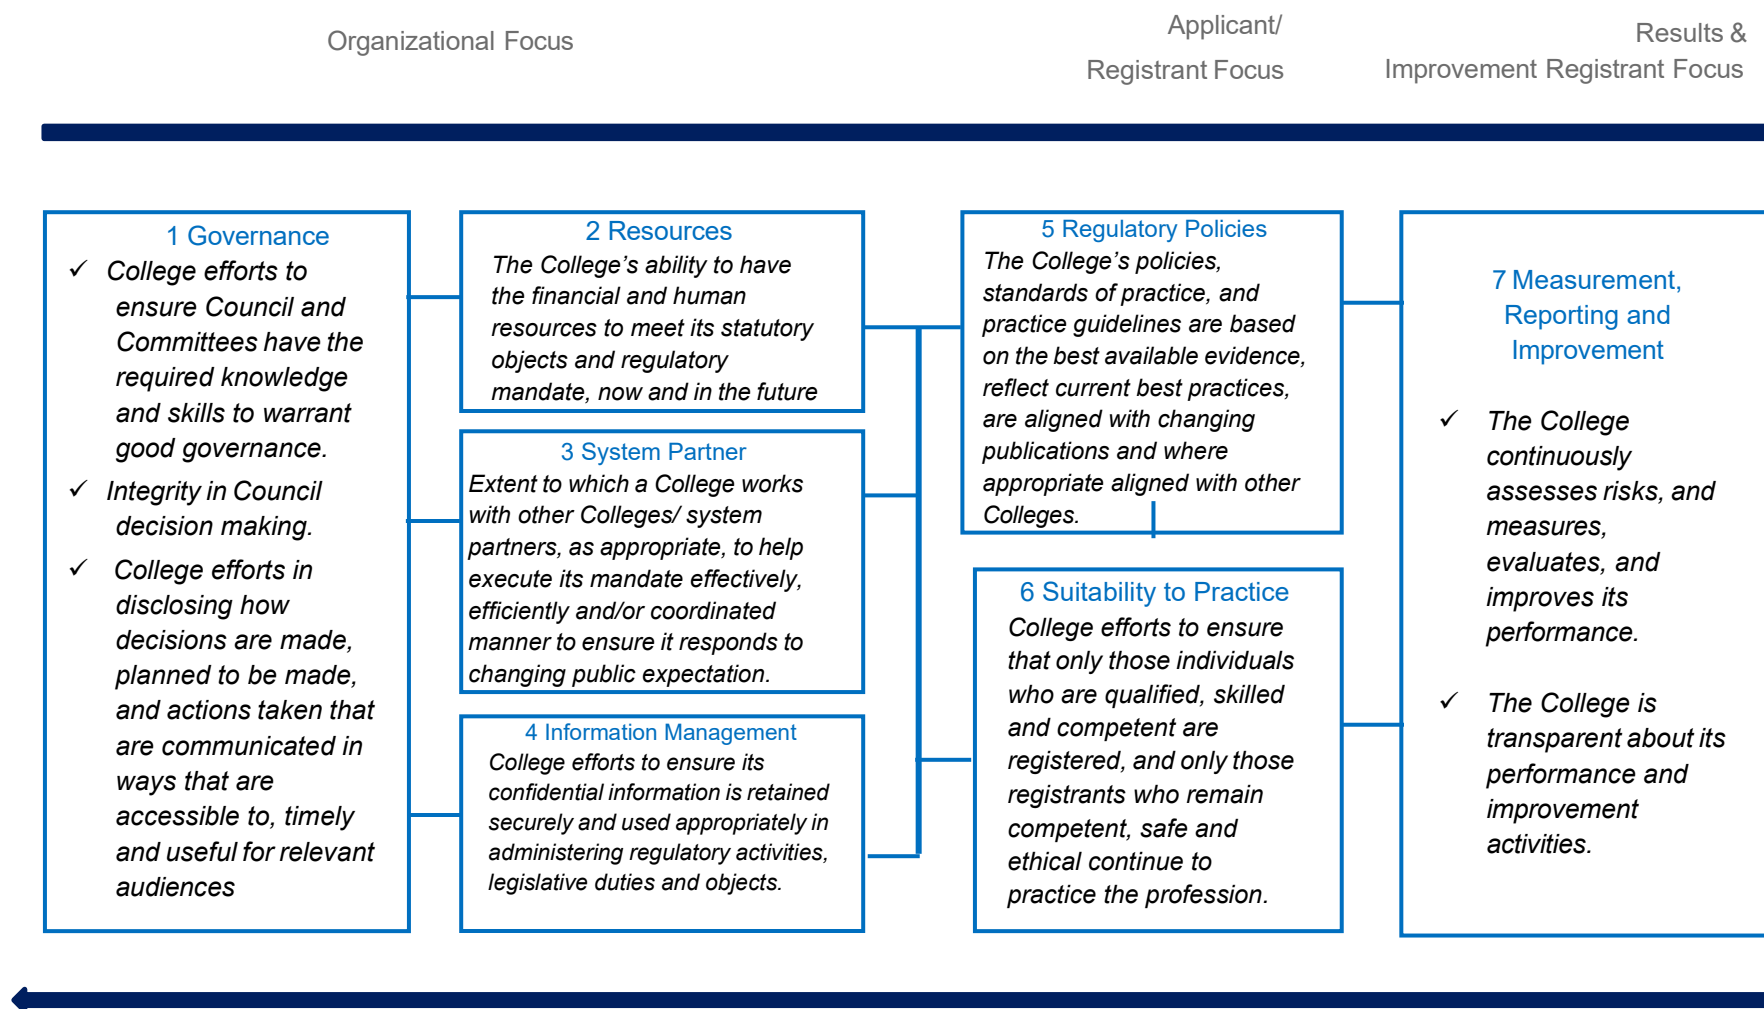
Organizational Focus

Applicant/ Registrant Focus

Results & Improvement Registrant Focus

1 Governance

✓ College efforts to ensure Council and Committees have the required knowledge and skills to warrant good governance.

✓ Integrity in Council decision making.

✓ College efforts in disclosing how decisions are made, planned to be made, and actions taken that are communicated in ways that are accessible to, timely and useful for relevant audiences

2 Resources

The College's ability to have the financial and human resources to meet its statutory objects and regulatory mandate, now and in the future

3 System Partner

Extent to which a College works with other Colleges/ system partners, as appropriate, to help execute its mandate effectively, efficiently and/or coordinated manner to ensure it responds to changing public expectation.

4 Information Management

College efforts to ensure its confidential information is retained securely and used appropriately in administering regulatory activities, legislative duties and objects.

5 Regulatory Policies

The College's policies, standards of practice, and practice guidelines are based on the best available evidence, reflect current best practices, are aligned with changing publications and where appropriate aligned with other Colleges.

6 Suitability to Practice

College efforts to ensure that only those individuals who are qualified, skilled and competent are registered, and only those registrants who remain competent, safe and ethical continue to practice the profession.

7 Measurement, Reporting and Improvement

✓ The College continuously assesses risks, and measures, evaluates, and improves its performance.

✓ The College is transparent about its performance and improvement activities.